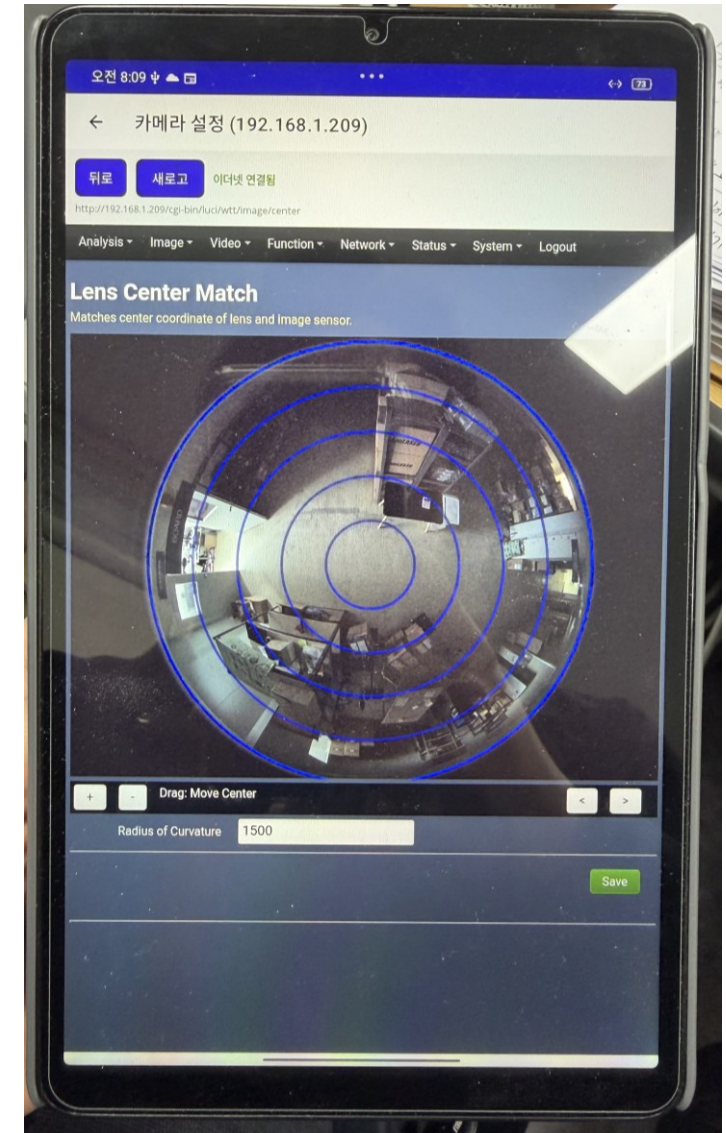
오전 8:09 ψ ☁ ▣ ••• 73

← 카메라 설정 (192.168.1.209)

뒤로 새로고 이더넷 연결됨

http://192.168.1.209/cgi-bin/luci/wtt/image/center

Analysis ▾ Image ▾ Video ▾ Function ▾ Network ▾ Status ▾ System ▾ Logout

Lens Center Match

Matches center coordinate of lens and image sensor.

+ - Drag: Move Center < >

Radius of Curvature 1500

Save